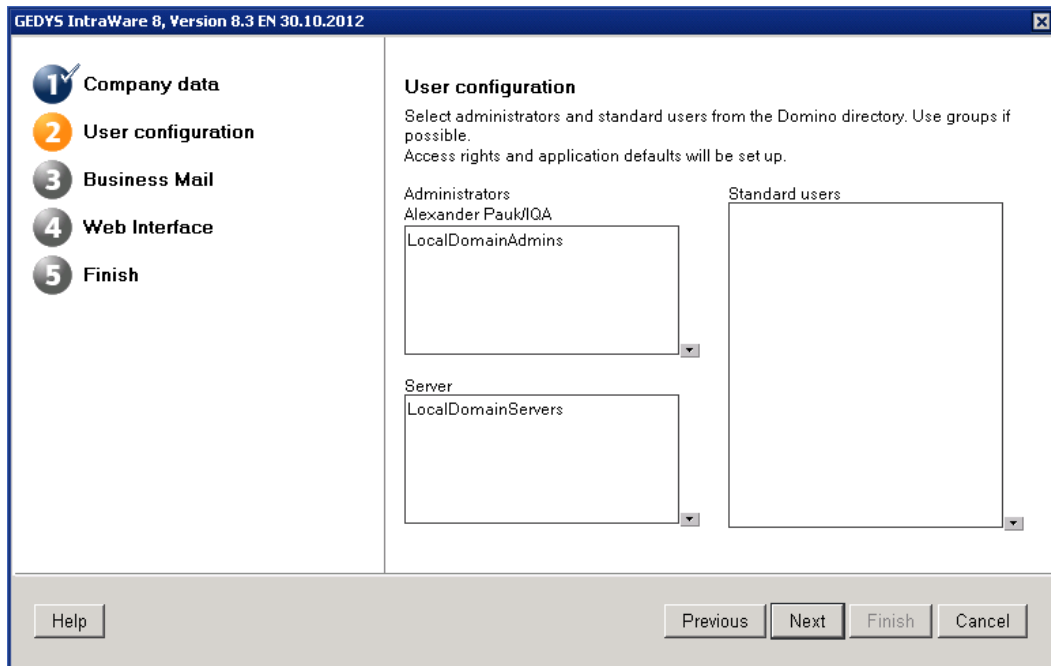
GEDYS IntraWare 8, Version 8.3 EN 30.10.2012

1 Company data
2 User configuration
3 Business Mail
4 Web Interface
5 Finish

User configuration

Select administrators and standard users from the Domino directory. Use groups if possible.
Access rights and application defaults will be set up.

Administrators
Alexander Pauk/IQA
LocalDomainAdmins

Server
LocalDomainServers

Standard users

Help

Previous
Next
Finish
Cancel